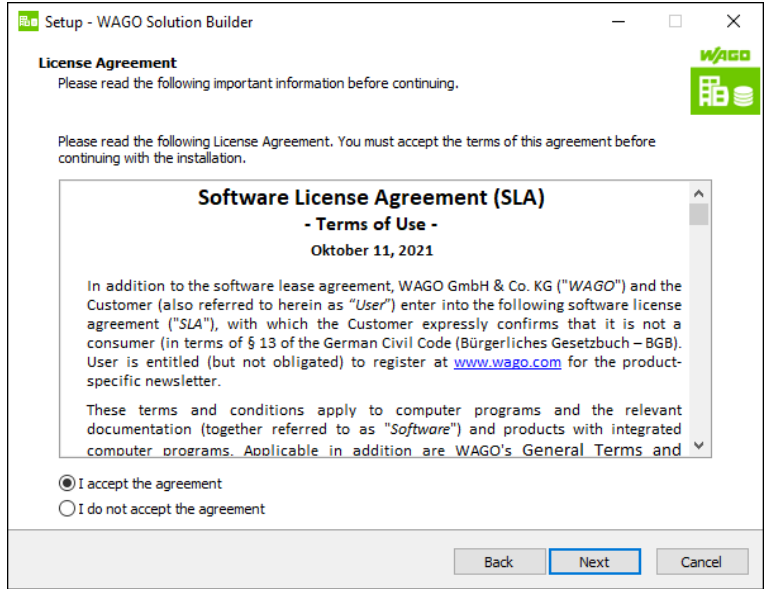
Setup - WAGO Solution Builder

License Agreement
Please read the following important information before continuing.

WAGO

Please read the following License Agreement. You must accept the terms of this agreement before continuing with the installation.

Software License Agreement (SLA)
- Terms of Use -
Oktober 11, 2021

In addition to the software lease agreement, WAGO GmbH & Co. KG ("WAGO") and the Customer (also referred to herein as "User") enter into the following software license agreement ("SLA"), with which the Customer expressly confirms that it is not a consumer (in terms of § 13 of the German Civil Code (Bürgerliches Gesetzbuch – BGB). User is entitled (but not obligated) to register at www.wago.com for the product-specific newsletter.

These terms and conditions apply to computer programs and the relevant documentation (together referred to as "Software") and products with integrated computer programs. Applicable in addition are WAGO's General Terms and

I accept the agreement
I do not accept the agreement

Back
Next
Cancel